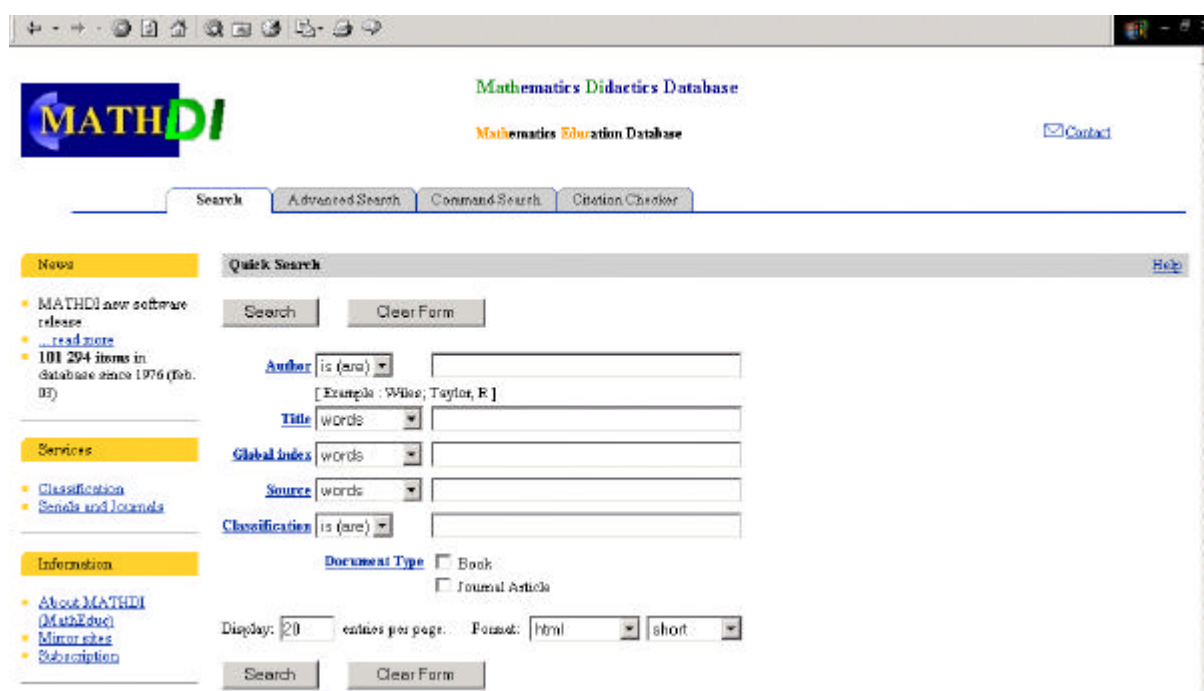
MATHDI

Mathematics Didactics Database

Mathematics Education Database

Contact

Search | Advanced Search | Command Search | Citation Checker

News

- MATHDI new software release
- ... read more
- **101 294 items** in database since 1976 (feb. 03)

Services

- Classification
- Serials and Journals

Information

- About MATHDI (MathEduc)
- Mirror sites
- Subscription

Quick Search

Help

Search Clear Form

Author is (are)

[ Example : Wiles; Taylor, R ]

Title words

Global index words

Source words

Classification is (are)

Document Type Book

Journal Article

Display: 20 entries per page. Format: html short

Search Clear Form